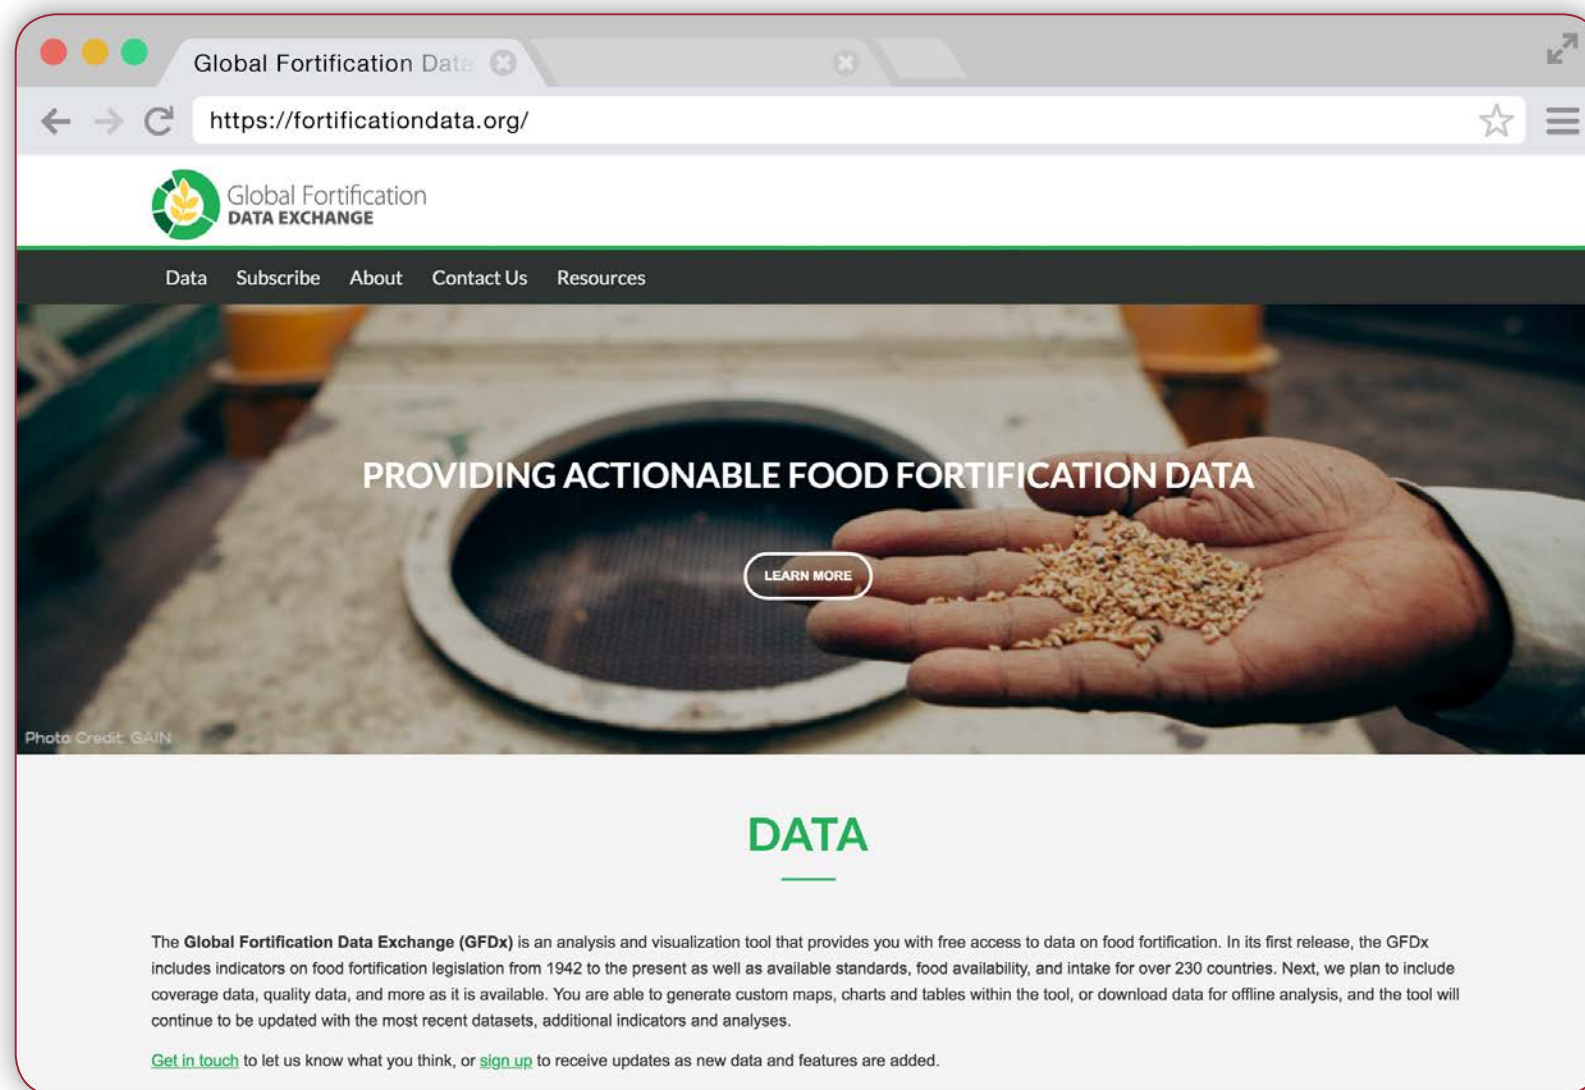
Global Fortification Data

https://fortificationdata.org/

Global Fortification
DATA EXCHANGE

Data Subscribe About Contact Us Resources

PROVIDING ACTIONABLE FOOD FORTIFICATION DATA

LEARN MORE

Photo Credit: GAIN

DATA

The **Global Fortification Data Exchange (GFDx)** is an analysis and visualization tool that provides you with free access to data on food fortification. In its first release, the GFDx includes indicators on food fortification legislation from 1942 to the present as well as available standards, food availability, and intake for over 230 countries. Next, we plan to include coverage data, quality data, and more as it is available. You are able to generate custom maps, charts and tables within the tool, or download data for offline analysis, and the tool will continue to be updated with the most recent datasets, additional indicators and analyses.

Get in touch to let us know what you think, or sign up to receive updates as new data and features are added.